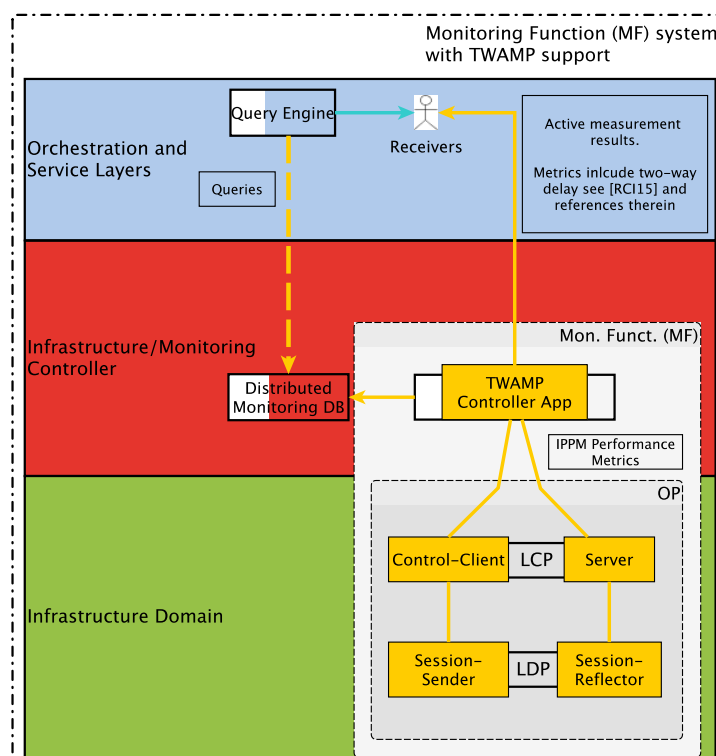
Monitoring Function (MF) system with TWAMP support

Orchestration and Service Layers

Query Engine

Receivers

Queries

Active measurement results.

Metrics inlcude two-way delay see [RCI15] and references therein

Infrastructure/Monitoring Controller

Mon. Funct. (MF)

Distributed Monitoring DB

TWAMP Controller App

IPPM Performance Metrics

OP

Infrastructure Domain

Control-Client

LCP

Server

Session-Sender

LDP

Session-Reflector